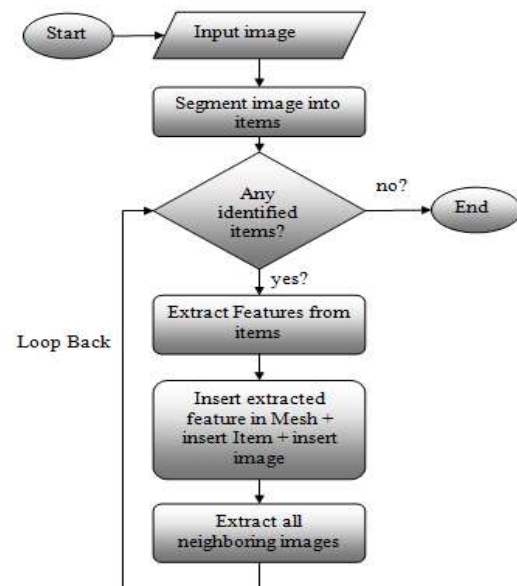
Start

Input image

Segment image into items

Any identified items?

no?

End

yes?

Loop Back

Extract Features from items

Insert extracted feature in Mesh + insert Item + insert image

Extract all neighboring images